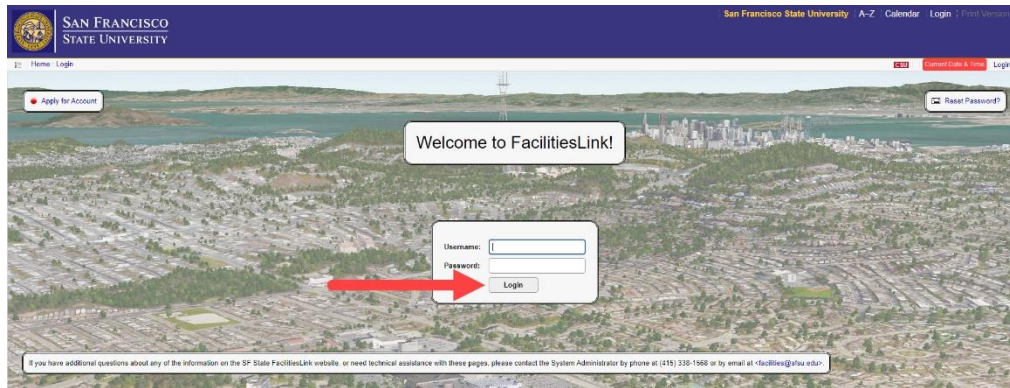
SAN FRANCISCO STATE UNIVERSITY

San Francisco State University | A–Z | Calendar | Login | Print Version

Home | Login

CSM | Current Date & Time | Login

Apply for Account

Reset Password?

Welcome to FacilitiesLink!

Username:

Password:

Login

If you have additional questions about any of the information on the SF State FacilitiesLink website, or need technical assistance with these pages, please contact the System Administrator by phone at (415) 338-1568 or by email at <facilities@sfsu.edu>.